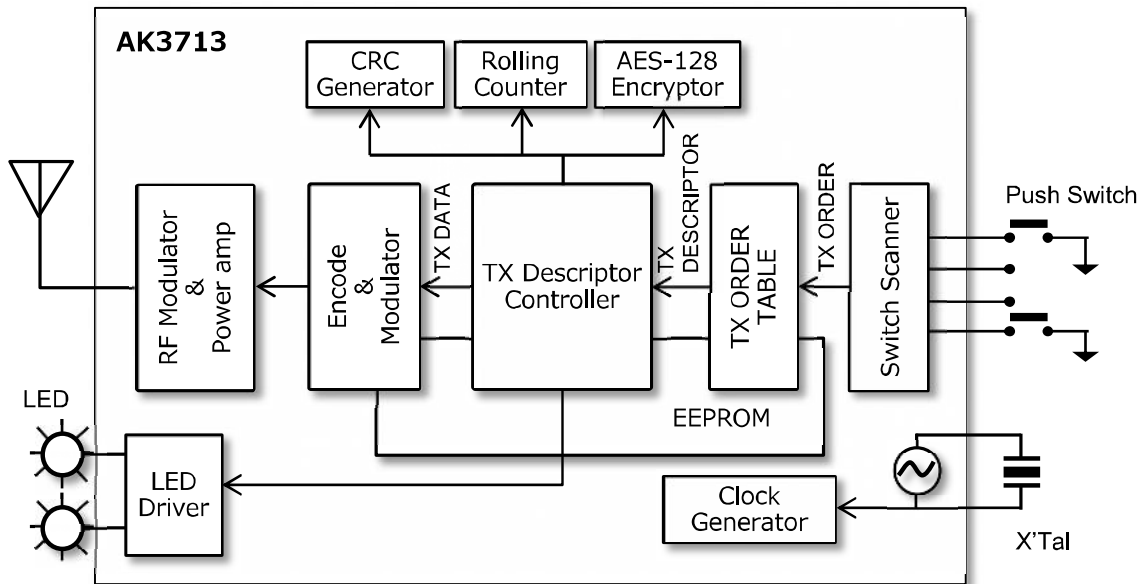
AK3713

CRC Generator

Rolling Counter

AES-128 Encryptor

RF Modulator & Power amp

Encode & Modulator

TX DATA

TX Descriptor Controller

TX DESCRIPTOR

TX ORDER TABLE

TX ORDER

Switch Scanner

Push Switch

EEPROM

LED

LED Driver

Clock Generator

X'Tal